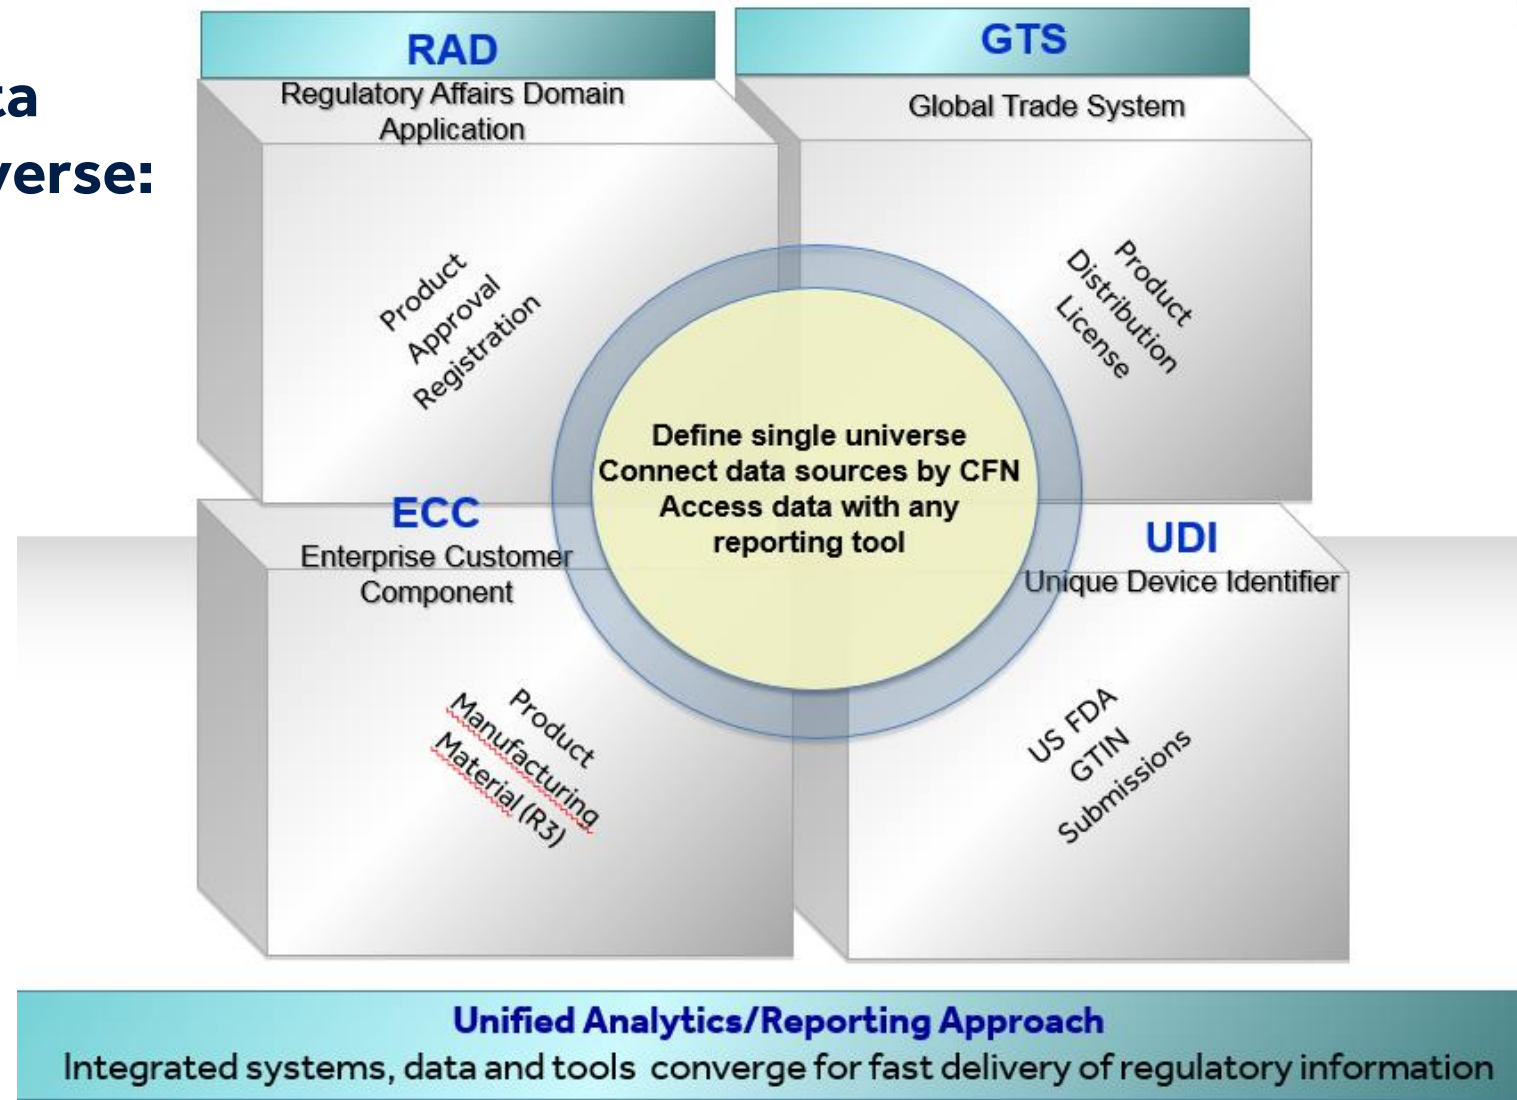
ta
verse:

RAD
Regulatory Affairs Domain Application

Product
Approval
Registration

GTS
Global Trade System

Product
Distribution
License

Define single universe
Connect data sources by CFN
Access data with any reporting tool

ECC
Enterprise Customer Component

Product
Manufacturing
Material (R3)

UDI
Unique Device Identifier

US FDA
GTIN
Submissions

Unified Analytics/Reporting Approach
Integrated systems, data and tools converge for fast delivery of regulatory information